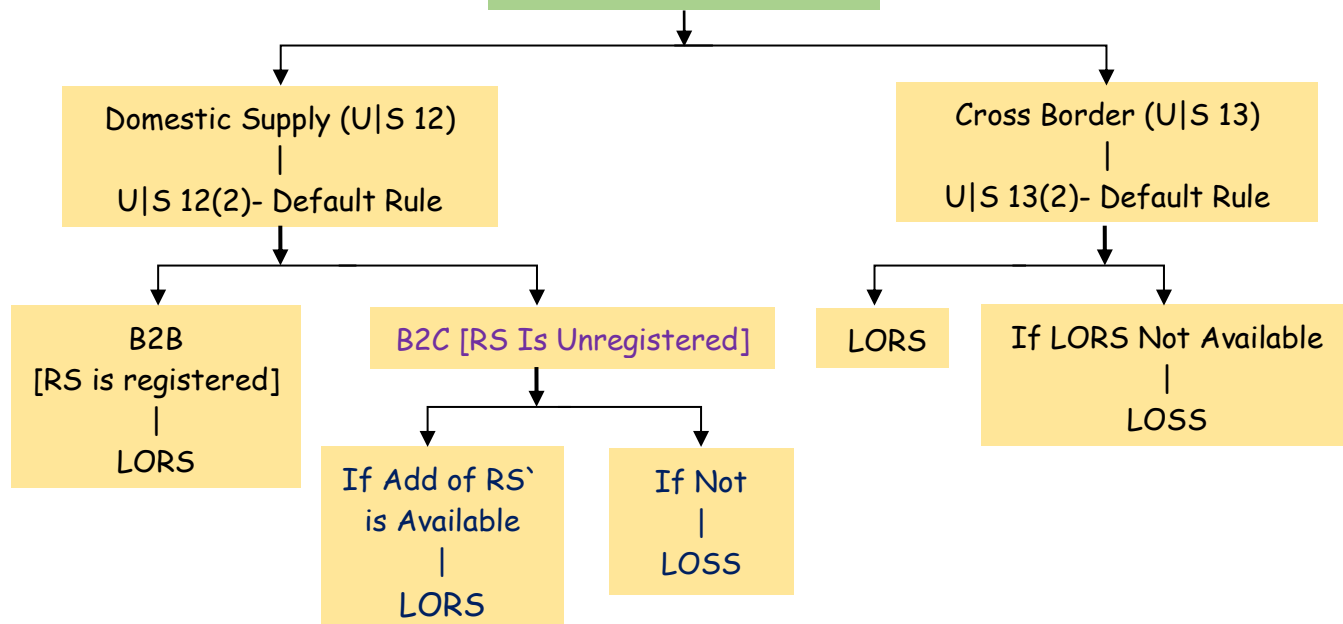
Domestic Supply (U|S 12)
|
U|S 12(2)- Default Rule

Cross Border (U|S 13)
|
U|S 13(2)- Default Rule

B2B
[RS is registered]
|
LORS

B2C [RS Is Unregistered]

If Add of RS`
is Available
|
LORS

If Not
|
LOSS

LORS

If LORS Not Available
|
LOSS